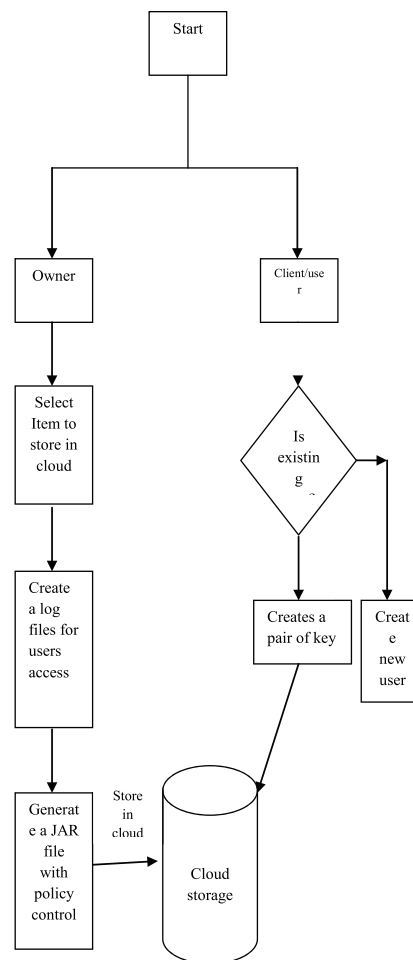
Start

Owner

Client/user

Select Item to store in cloud

Is existing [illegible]

Create a log files for users access

Creates a pair of key

Create new user

Generate a JAR file with policy control

Store in cloud

Cloud storage